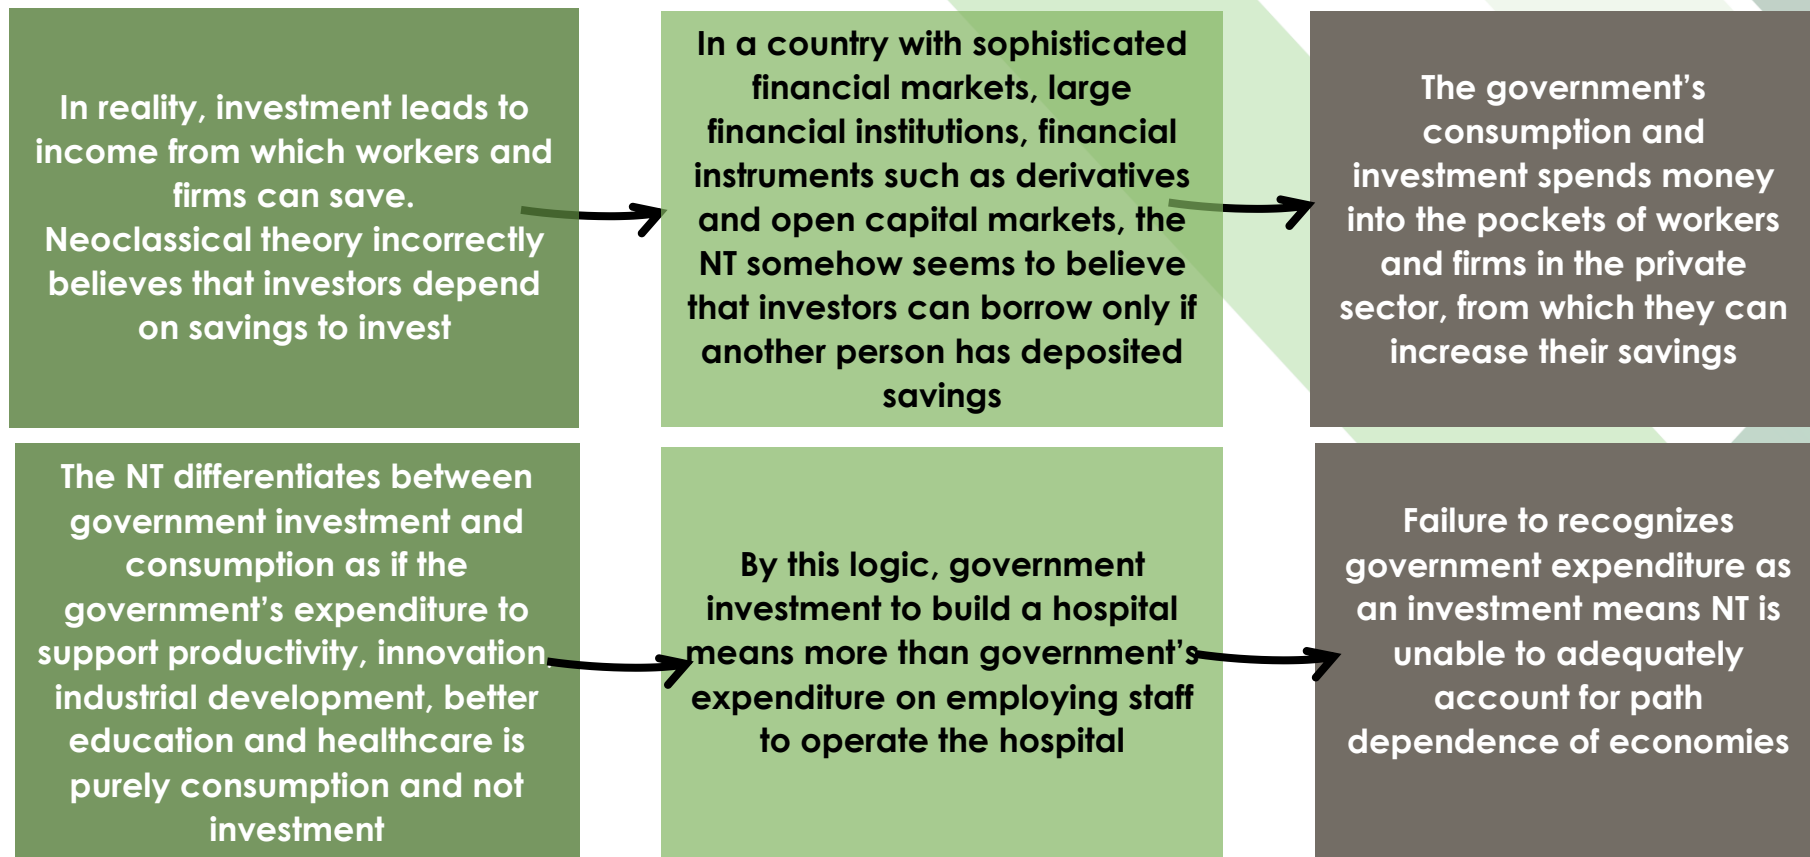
In reality, investment leads to income from which workers and firms can save.
Neoclassical theory incorrectly believes that investors depend on savings to invest

In a country with sophisticated financial markets, large financial institutions, financial instruments such as derivatives and open capital markets, the NT somehow seems to believe that investors can borrow only if another person has deposited savings

The government's consumption and investment spends money into the pockets of workers and firms in the private sector, from which they can increase their savings

The NT differentiates between government investment and consumption as if the government's expenditure to support productivity, innovation industrial development, better education and healthcare is purely consumption and not investment

By this logic, government investment to build a hospital means more than government's expenditure on employing staff to operate the hospital

Failure to recognizes government expenditure as an investment means NT is unable to adequately account for path dependence of economies